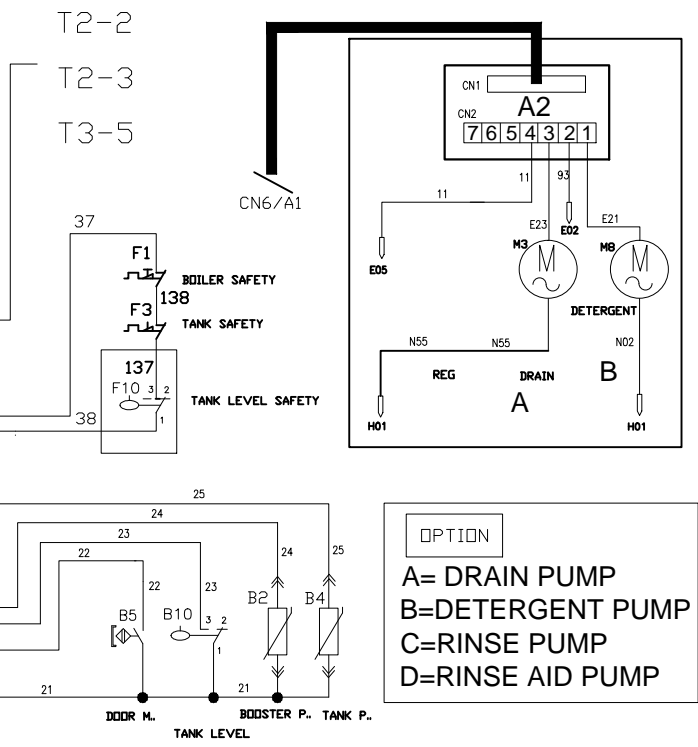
T2-2

T2-3

T3-5

CN6/A1

37

F1

BOILER SAFETY

138

F3

TANK SAFETY

137

F10 3 2

1

TANK LEVEL SAFETY

38

CN1

A2

CN2

7 6 5 4 3 2 1

11

93

11

E23

E02

E21

E05

M3

M8

DETERGENT

N55

N55

N02

REG

DRAIN

B

A

H01

H01

25

24

23

22

24

25

22

23

B5

B10

3 2

1

B2

B4

21

21

DOOR M.

TANK LEVEL

BOOSTER P.

TANK P.

OPTION

A= DRAIN PUMP
B=DETERGENT PUMP
C=RINSE PUMP
D=RINSE AID PUMP